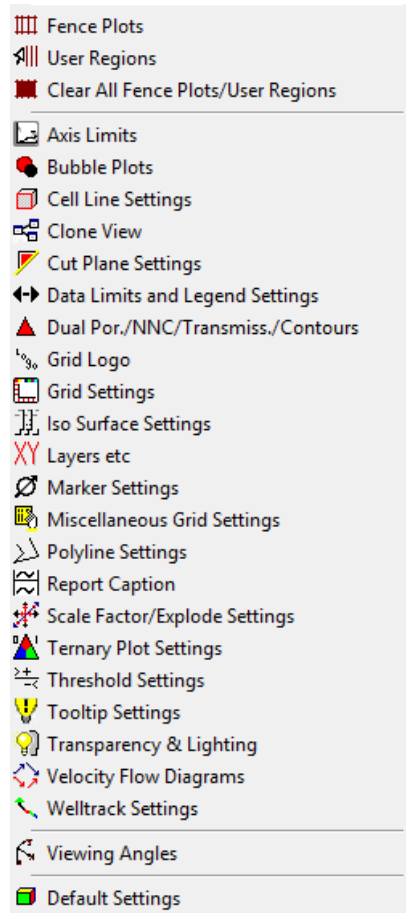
Fence Plots
User Regions
Clear All Fence Plots/User Regions

Axis Limits
Bubble Plots
Cell Line Settings
Clone View
Cut Plane Settings
Data Limits and Legend Settings
Dual Por./NNC/Transmiss./Contours
Grid Logo
Grid Settings
Iso Surface Settings
XY Layers etc
Marker Settings
Miscellaneous Grid Settings
Polyline Settings
Report Caption
Scale Factor/Explode Settings
Ternary Plot Settings
Threshold Settings
Tooltip Settings
Transparency & Lighting
Velocity Flow Diagrams
Welltrack Settings

Viewing Angles

Default Settings